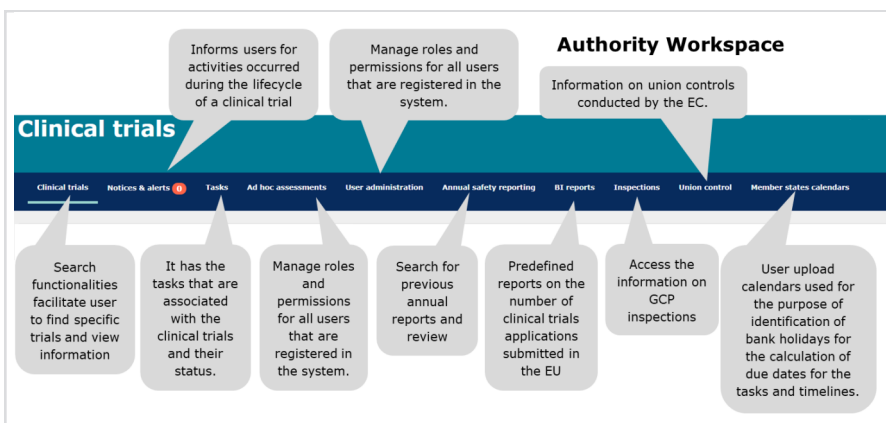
Informs users for activities occurred during the lifecycle of a clinical trial

Manage roles and permissions for all users that are registered in the system.

Authority Workspace

Information on union controls conducted by the EC.

Clinical trials

Clinical trials
Notices & alerts 0
Tasks
Ad hoc assessments
User administration
Annual safety reporting
BI reports
Inspections
Union control
Member states calendars

Search functionalities facilitate user to find specific trials and view information

It has the tasks that are associated with the clinical trials and their status.

Manage roles and permissions for all users that are registered in the system.

Search for previous annual reports and review

Predefined reports on the number of clinical trials applications submitted in the EU

Access the information on GCP inspections

User upload calendars used for the purpose of identification of bank holidays for the calculation of due dates for the tasks and timelines.